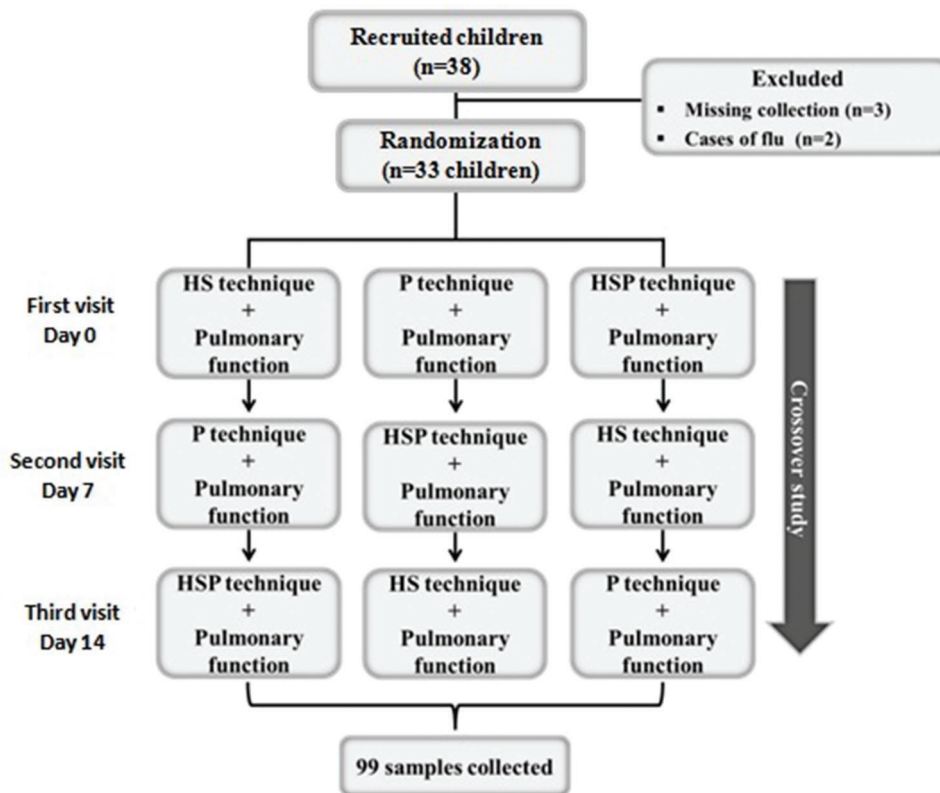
Recruited children (n=38)

Excluded
- Missing collection (n=3)
- Cases of flu (n=2)

Randomization (n=33 children)

First visit Day 0

HS technique + Pulmonary function

P technique + Pulmonary function

HSP technique + Pulmonary function

Second visit Day 7

P technique + Pulmonary function

HSP technique + Pulmonary function

HS technique + Pulmonary function

Third visit Day 14

HSP technique + Pulmonary function

HS technique + Pulmonary function

P technique + Pulmonary function

Crossover study

99 samples collected